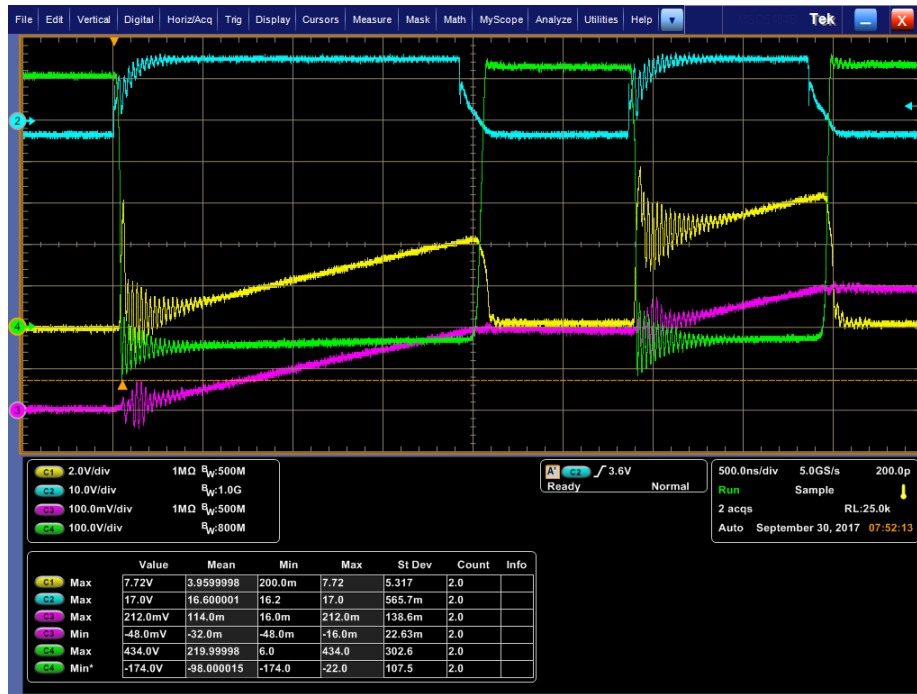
File Edit Vertical Digital Horiz/Acq Trig Display Cursors Measure Mask Math MyScope Analyze Utilities Help

Tek

2
4
3

C1 2.0V/div 1MΩ $B_W$:500M
C2 10.0V/div $B_W$:1.0G
C3 100.0mV/div 1MΩ $B_W$:500M
C4 100.0V/div $B_W$:800M

A' C2 ∫ 3.6V
Ready Normal

500.0ns/div 5.0GS/s 200.0p
Run Sample
2 acqs RL:25.0k
Auto September 30, 2017 07:52:13

| | | Value | Mean | Min | Max | St Dev | Count | Info |
|---|---|---|---|---|---|---|---|---|
| C1 | Max | 7.72V | 3.9599998 | 200.0m | 7.72 | 5.317 | 2.0 | |
| C2 | Max | 17.0V | 16.600001 | 16.2 | 17.0 | 565.7m | 2.0 | |
| C3 | Max | 212.0mV | 114.0m | 16.0m | 212.0m | 138.6m | 2.0 | |
| C3 | Min | -48.0mV | -32.0m | -48.0m | -16.0m | 22.63m | 2.0 | |
| C4 | Max | 434.0V | 219.99998 | 6.0 | 434.0 | 302.6 | 2.0 | |
| C4 | Min* | -174.0V | -98.000015 | -174.0 | -22.0 | 107.5 | 2.0 | |